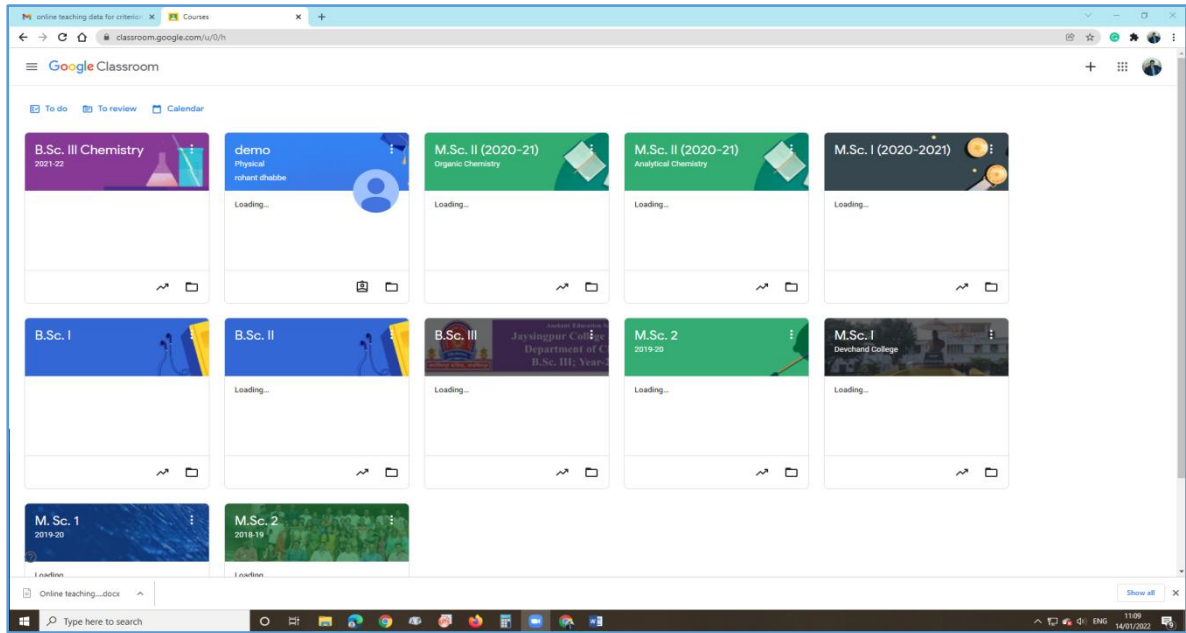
online teaching data for criterio
Courses
classroom.google.com/u/0/h

Google Classroom

To do
To review
Calendar

B.Sc. III Chemistry
2021-22

demo
Physical
rohant dhabbe
Loading...

M.Sc. II (2020-21)
Organic Chemistry
Loading...

M.Sc. II (2020-21)
Analytical Chemistry
Loading...

M.Sc. I (2020-2021)
Loading...

B.Sc. I

B.Sc. II
Loading...

B.Sc. III
Jaysingpur College
Department of C
B.Sc. III; Year-2
Loading...

M.Sc. 2
2019-20
Loading...

M.Sc. I
Devchand College
Loading...

M. Sc. 1
2019-20
Loading

M.Sc. 2
2018-19
Loading

Online teaching....docx
Show all

Type here to search
ENG
11:09
14/01/2022